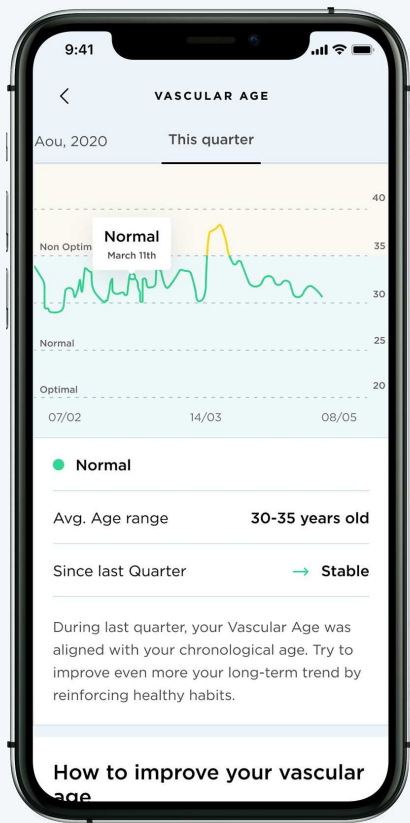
9:41

VASCULAR AGE

Aou, 2020

This quarter

40

Non Optim

Normal

March 11th

35

30

Normal

25

Optimal

20

07/02

14/03

08/05

Normal

Avg. Age range

30-35 years old

Since last Quarter

→ Stable

During last quarter, your Vascular Age was aligned with your chronological age. Try to improve even more your long-term trend by reinforcing healthy habits.

How to improve your vascular age